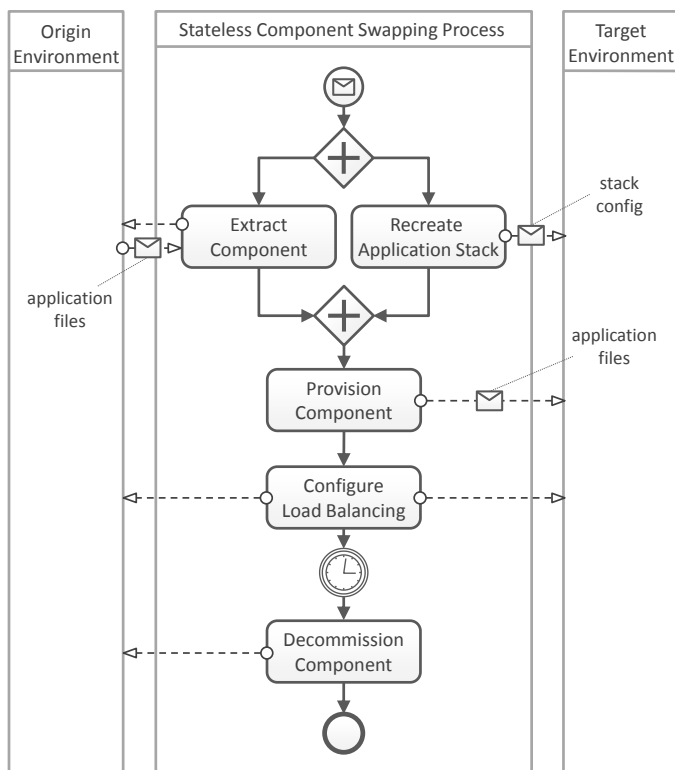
Origin Environment

Stateless Component Swapping Process

Target Environment

Extract Component

Recreate Application Stack

stack config

application files

application files

Provision Component

Configure Load Balancing

Decommission Component